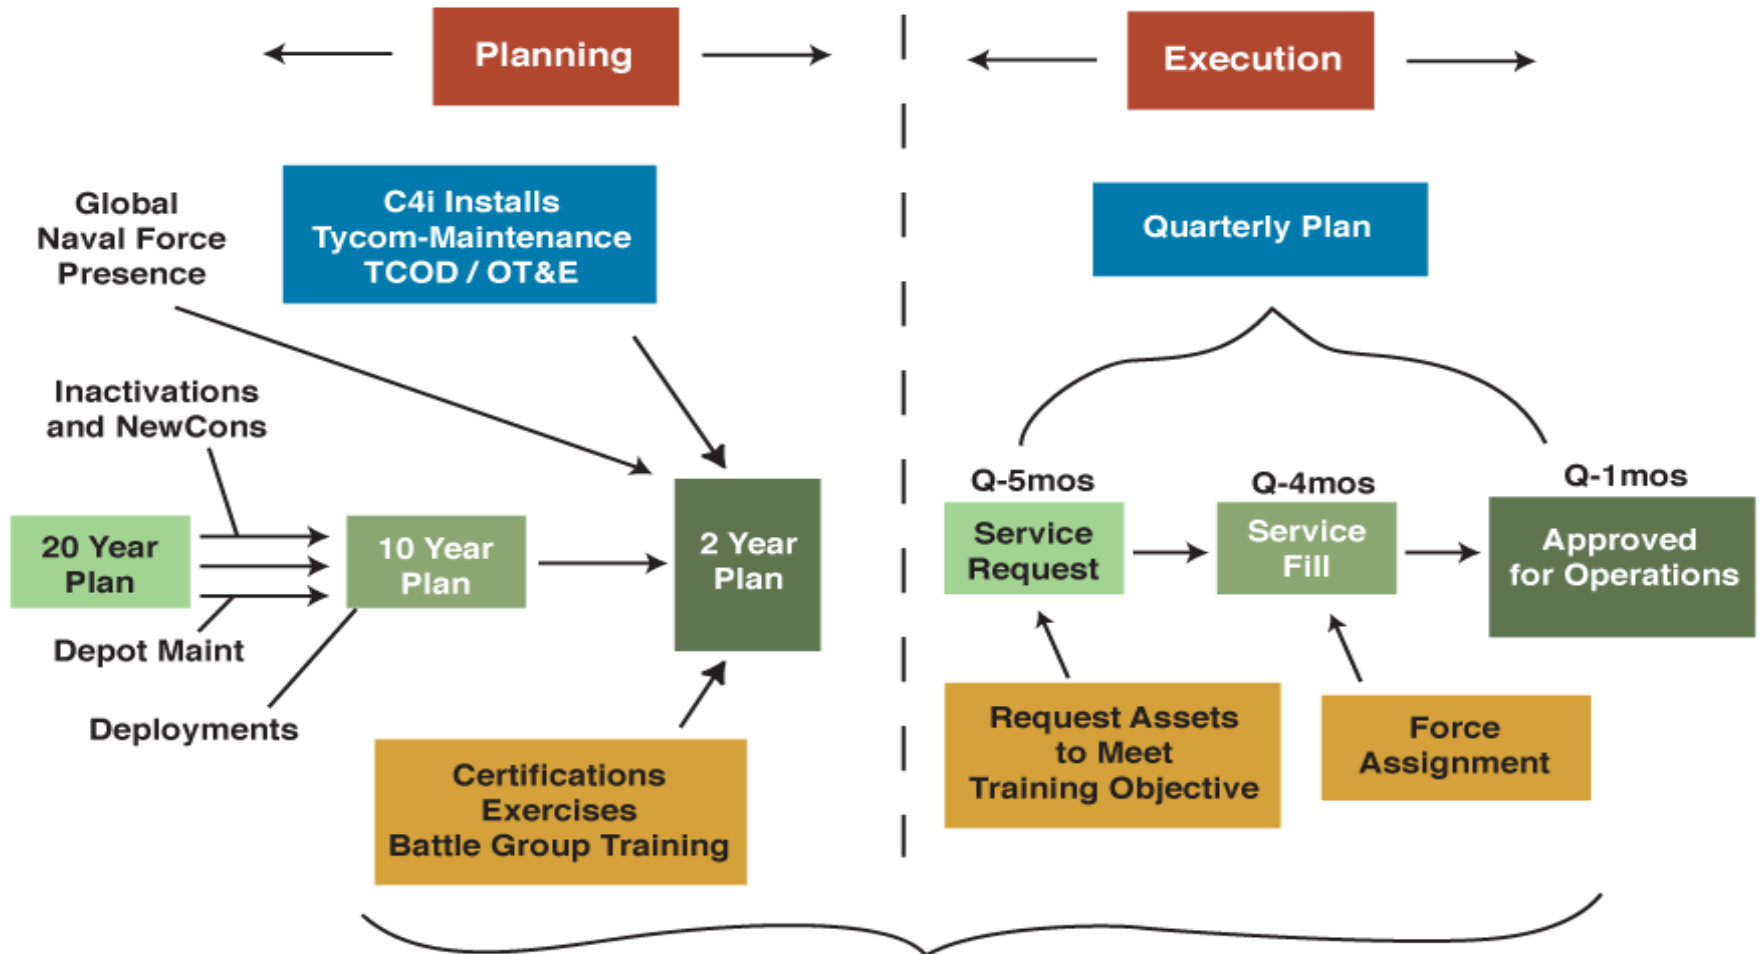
Planning

Execution

Global Naval Force Presence

C4i Installs
Tycom-Maintenance
TCOD / OT&E

Quarterly Plan

Inactivations and NewCons

20 Year Plan

10 Year Plan

2 Year Plan

Depot Maint

Deployments

Certifications
Exercises
Battle Group Training

Q-5mos

Service Request

Q-4mos

Service Fill

Q-1mos

Approved for Operations

Request Assets to Meet Training Objective

Force Assignment